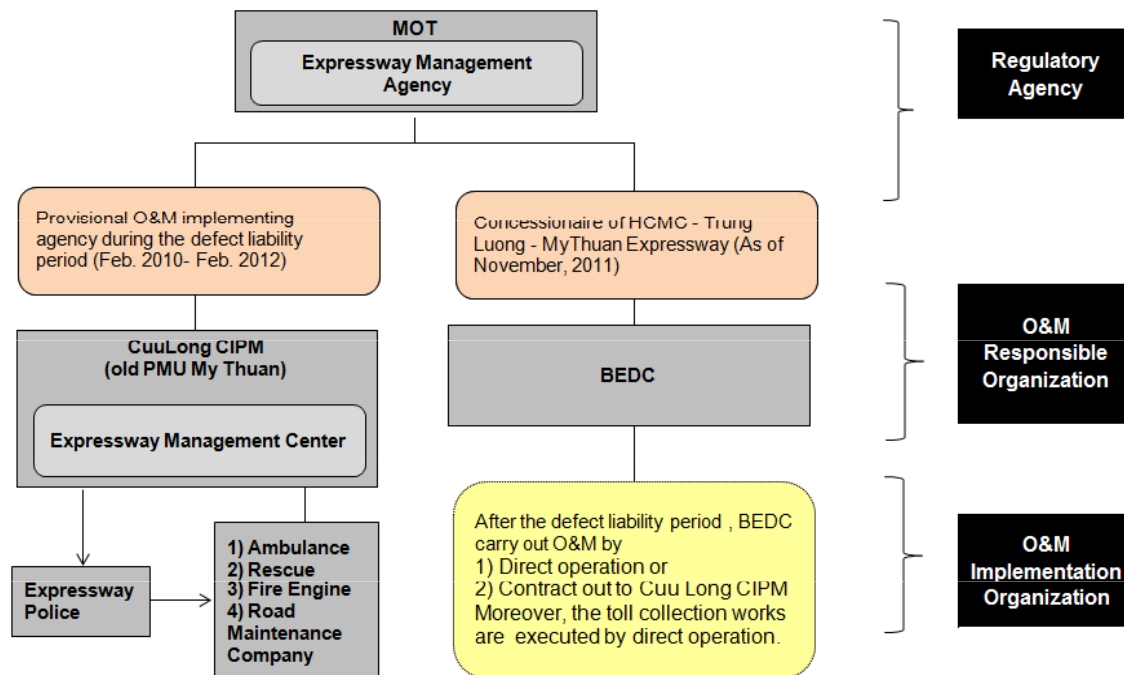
MOT

Expressway Management Agency

Regulatory Agency

Provisional O&M implementing agency during the defect liability period (Feb. 2010- Feb. 2012)

Concessionaire of HCMC - Trung Luong - MyThuan Expressway (As of November, 2011)

CuuLong CIPM (old PMU My Thuan)

Expressway Management Center

BEDC

O&M Responsible Organization

Expressway Police

1) Ambulance
2) Rescue
3) Fire Engine
4) Road Maintenance Company

After the defect liability period , BEDC carry out O&M by
1) Direct operation or
2) Contract out to Cuu Long CIPM
Moreover, the toll collection works are executed by direct operation.

O&M Implementation Organization